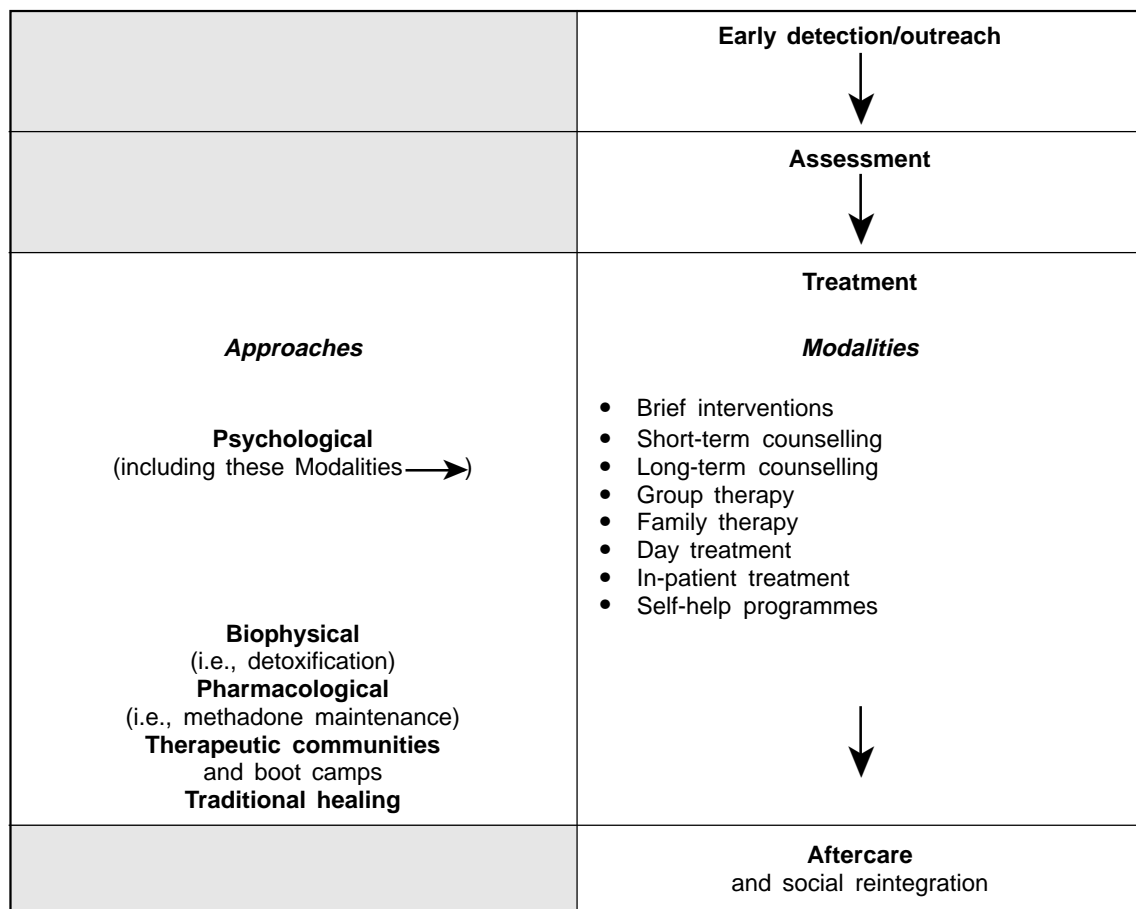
| | Early detection/outreach |
|---|---|
| | Assessment |
| *Approaches*<br><br>**Psychological**<br>(including these Modalities →)<br><br>**Biophysical**<br>(i.e., detoxification)<br>**Pharmacological**<br>(i.e., methadone maintenance)<br>**Therapeutic communities**<br>and boot camps<br>**Traditional healing** | **Treatment**<br><br>*Modalities*<br><br>• Brief interventions<br>• Short-term counselling<br>• Long-term counselling<br>• Group therapy<br>• Family therapy<br>• Day treatment<br>• In-patient treatment<br>• Self-help programmes |
| | **Aftercare**<br>and social reintegration |